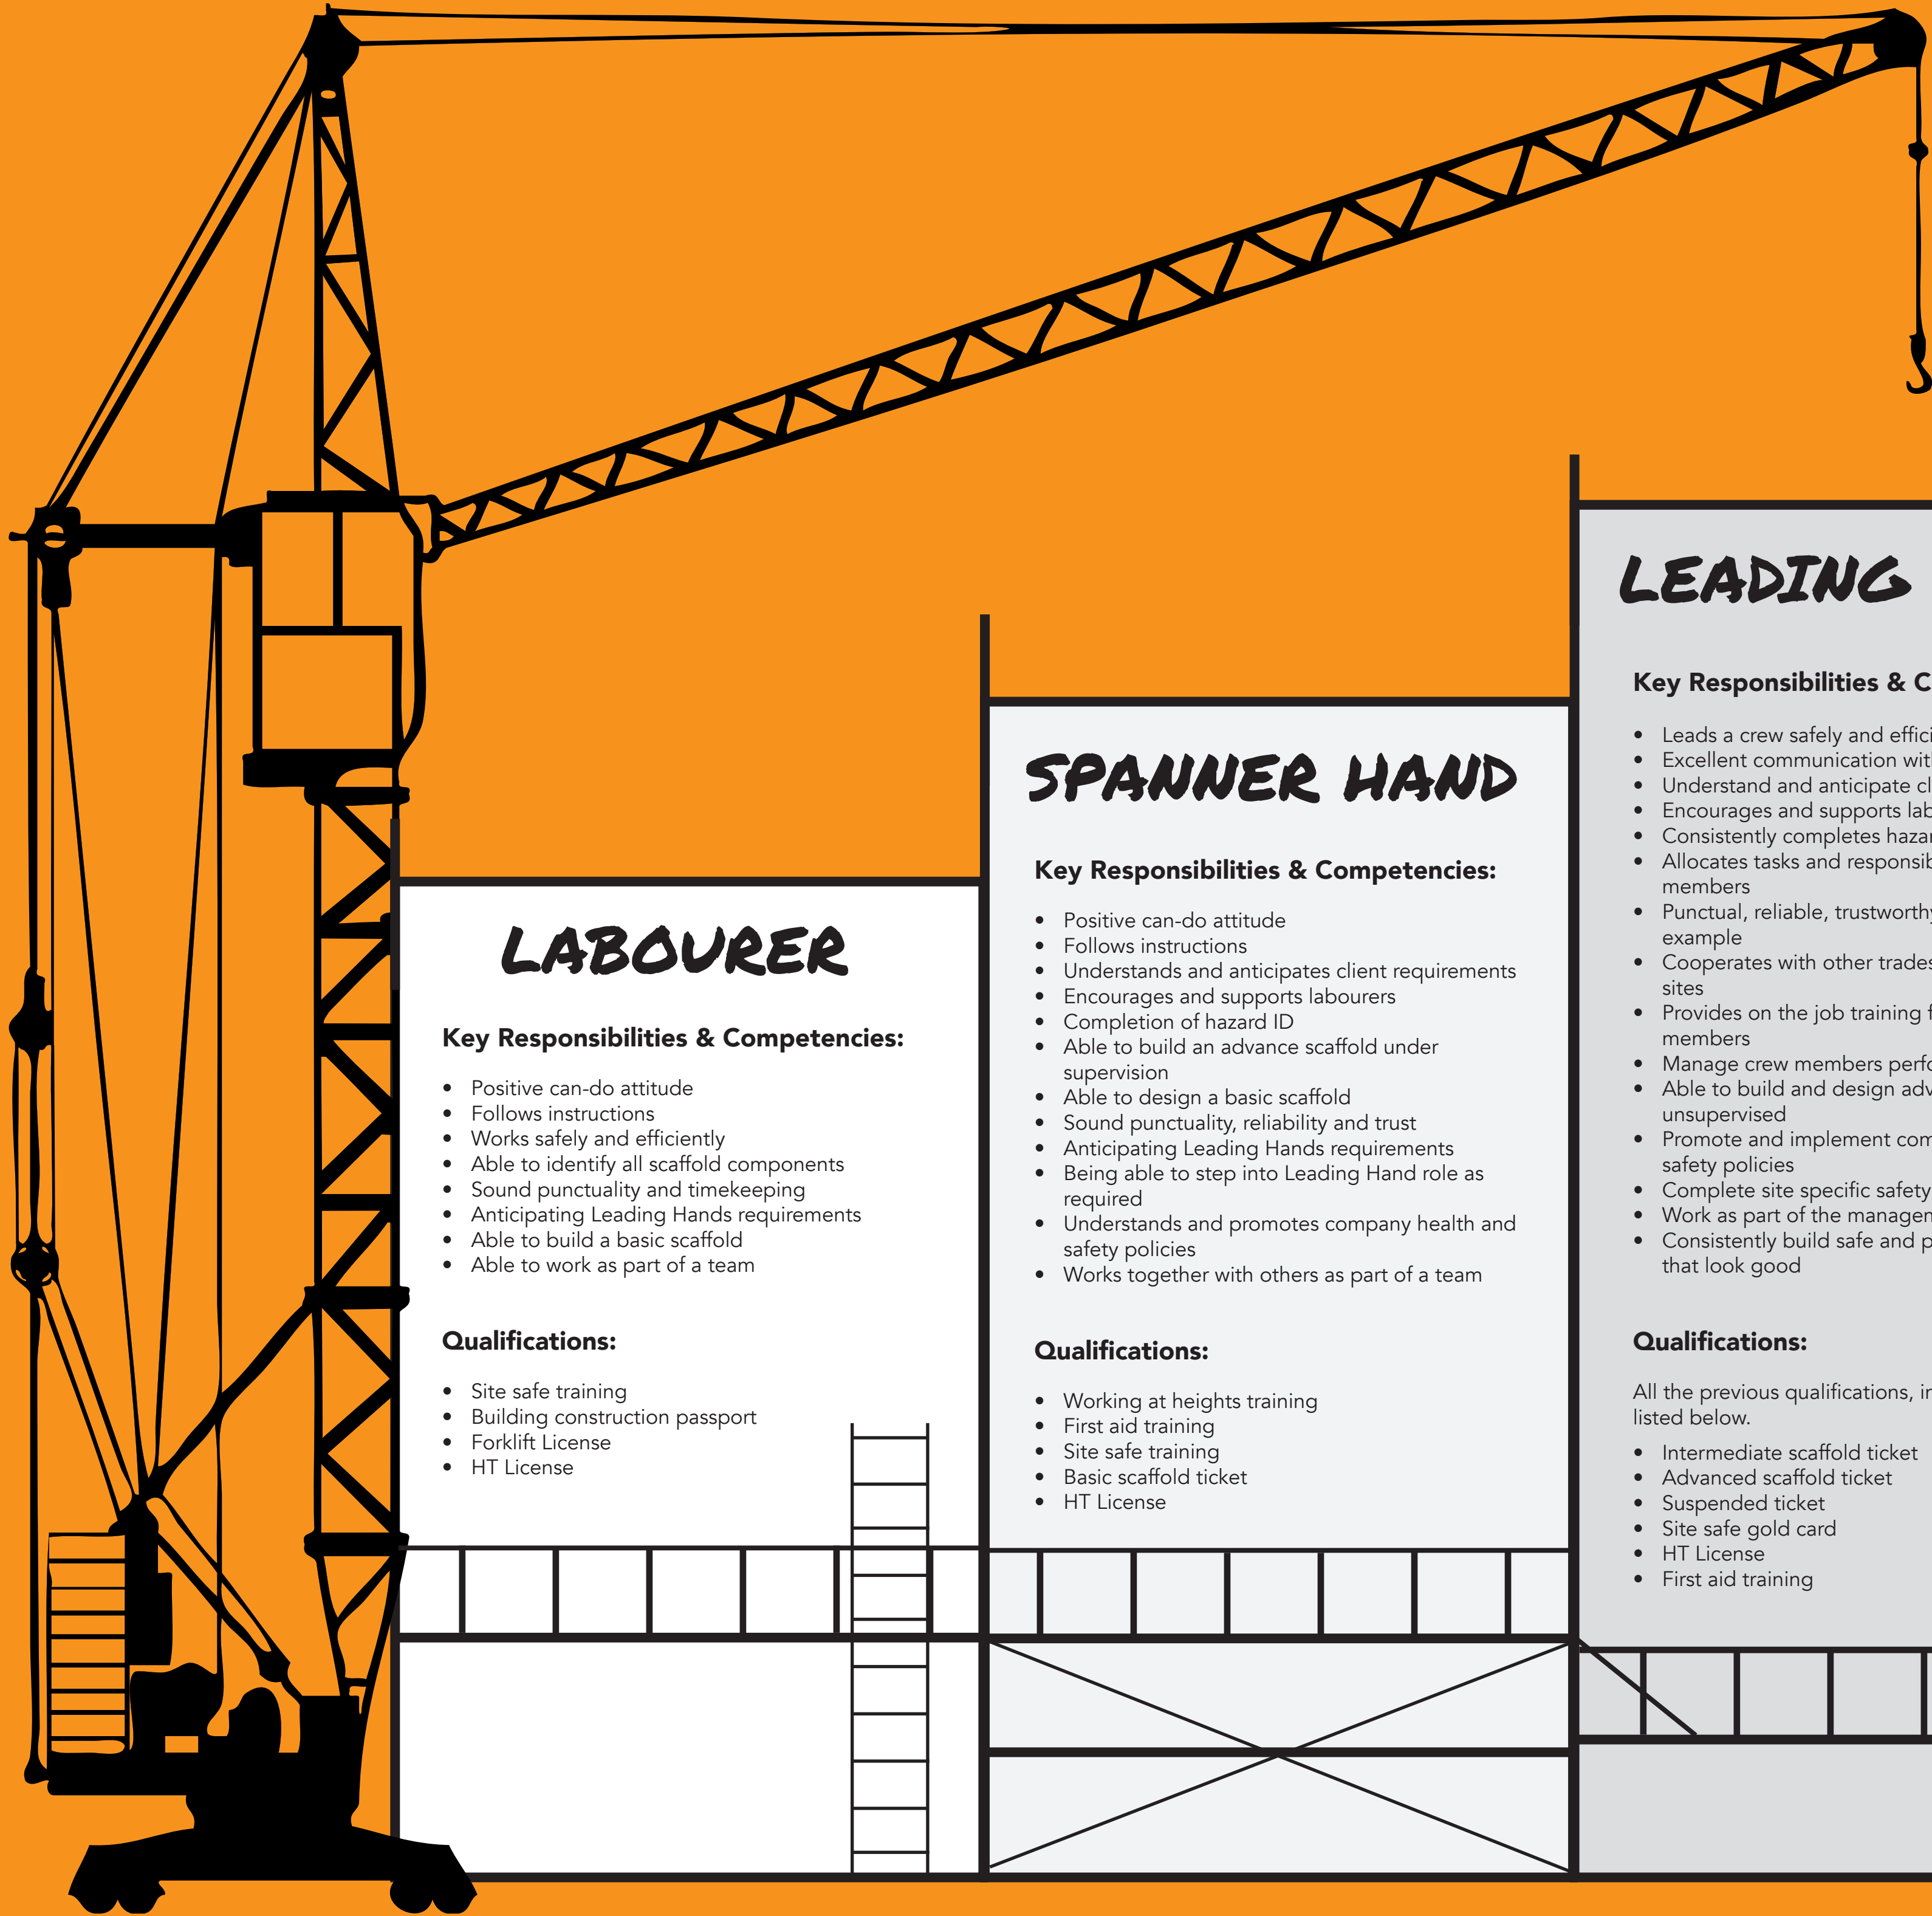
LABOURER

Key Responsibilities & Competencies:

- Positive can-do attitude
- Follows instructions
- Works safely and efficiently
- Able to identify all scaffold components
- Sound punctuality and timekeeping
- Anticipating Leading Hands requirements
- Able to build a basic scaffold
- Able to work as part of a team

Qualifications:

- Site safe training
- Building construction passport
- Forklift License
- HT License

SPANNER HAND

Key Responsibilities & Competencies:

- Positive can-do attitude
- Follows instructions
- Understands and anticipates client requirements
- Encourages and supports labourers
- Completion of hazard ID
- Able to build an advance scaffold under supervision
- Able to design a basic scaffold
- Sound punctuality, reliability and trust
- Anticipating Leading Hands requirements
- Being able to step into Leading Hand role as required
- Understands and promotes company health and safety policies
- Works together with others as part of a team

Qualifications:

- Working at heights training
- First aid training
- Site safe training
- Basic scaffold ticket
- HT License

LEADING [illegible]

Key Responsibilities & C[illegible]

- Leads a crew safely and effic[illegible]
- Excellent communication wit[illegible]
- Understand and anticipate cl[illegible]
- Encourages and supports lab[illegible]
- Consistently completes haza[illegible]
- Allocates tasks and responsib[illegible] members
- Punctual, reliable, trustworth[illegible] example
- Cooperates with other trades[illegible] sites
- Provides on the job training f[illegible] members
- Manage crew members perf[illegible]
- Able to build and design adv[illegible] unsupervised
- Promote and implement com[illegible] safety policies
- Complete site specific safety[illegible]
- Work as part of the managen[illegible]
- Consistently build safe and p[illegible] that look good

Qualifications:

All the previous qualifications, i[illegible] listed below.

- Intermediate scaffold ticket
- Advanced scaffold ticket
- Suspended ticket
- Site safe gold card
- HT License
- First aid training